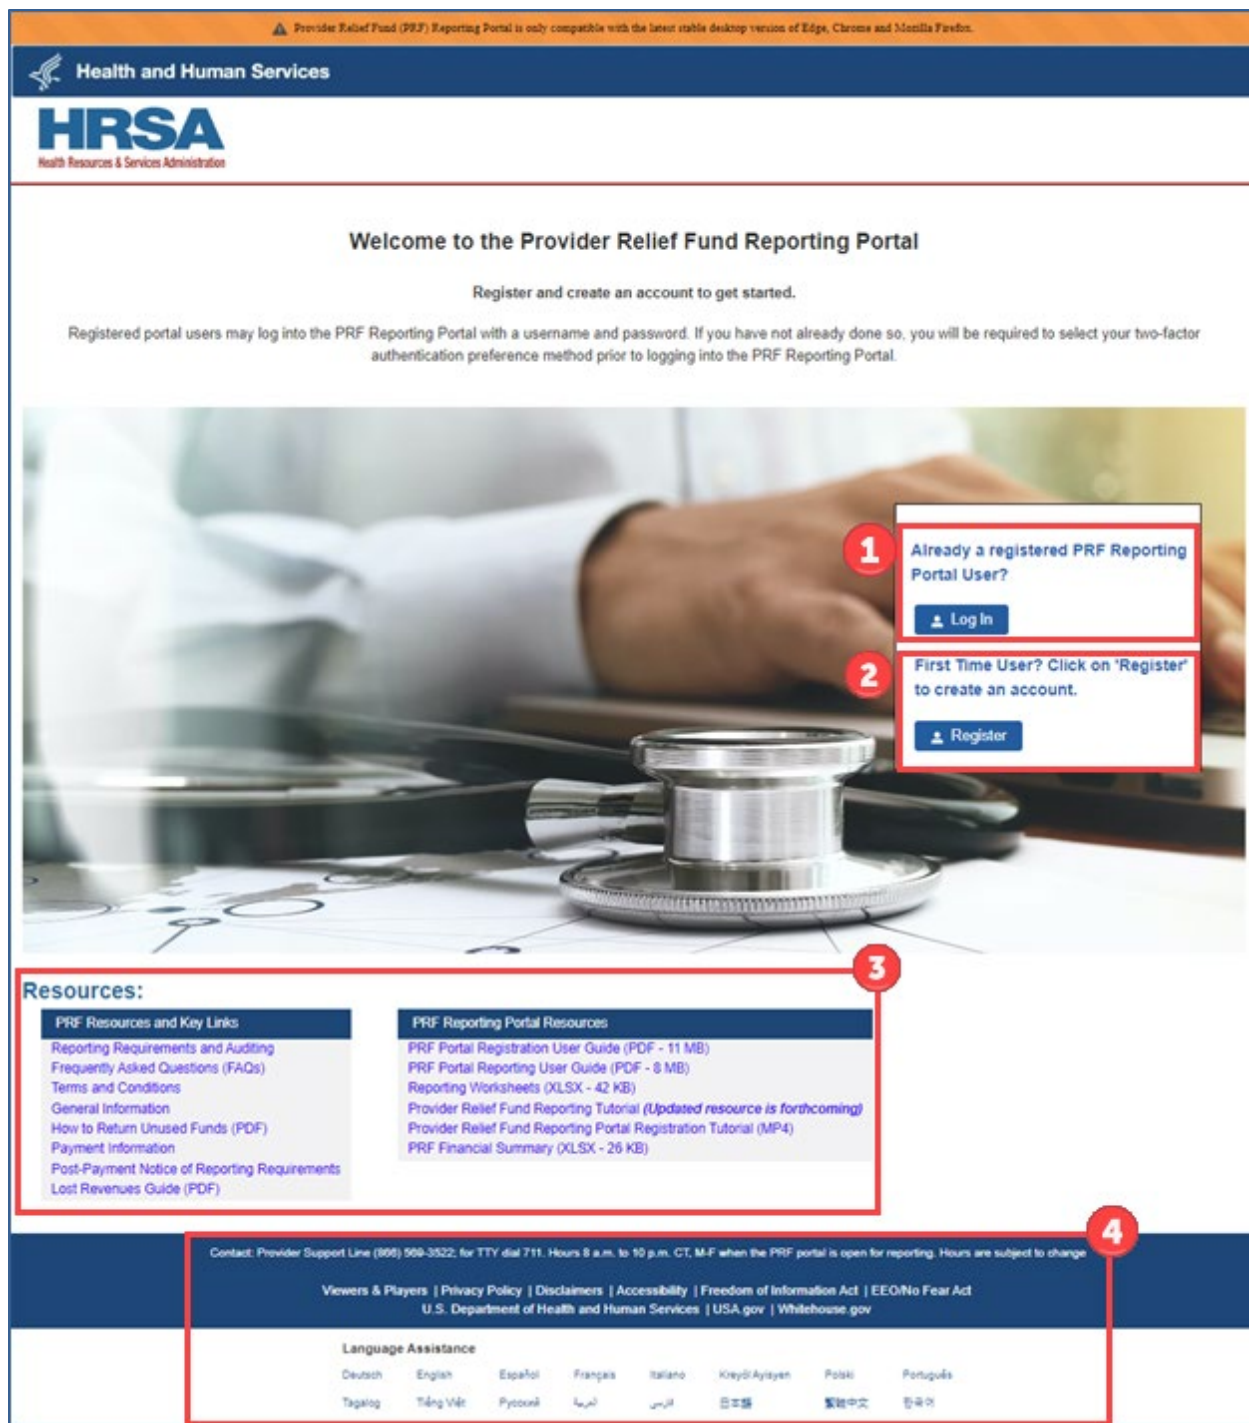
⚠ Provider Relief Fund (PRF) Reporting Portal is only compatible with the latest stable desktop version of Edge, Chrome and Mozilla Firefox.

Health and Human Services

HRSA
Health Resources & Services Administration

Welcome to the Provider Relief Fund Reporting Portal

Register and create an account to get started.

Registered portal users may log into the PRF Reporting Portal with a username and password. If you have not already done so, you will be required to select your two-factor authentication preference method prior to logging into the PRF Reporting Portal.

1

Already a registered PRF Reporting Portal User?

Log In

2

First Time User? Click on 'Register' to create an account.

Register

3

Resources:

PRF Resources and Key Links
Reporting Requirements and Auditing
Frequently Asked Questions (FAQs)
Terms and Conditions
General Information
How to Return Unused Funds (PDF)
Payment Information
Post-Payment Notice of Reporting Requirements
Lost Revenues Guide (PDF)

PRF Reporting Portal Resources
PRF Portal Registration User Guide (PDF - 11 MB)
PRF Portal Reporting User Guide (PDF - 8 MB)
Reporting Worksheets (XLSX - 42 KB)
Provider Relief Fund Reporting Tutorial (Updated resource is forthcoming)
Provider Relief Fund Reporting Portal Registration Tutorial (MP4)
PRF Financial Summary (XLSX - 26 KB)

4

Contact: Provider Support Line (866) 569-3522; for TTY dial 711. Hours 8 a.m. to 10 p.m. CT, M-F when the PRF portal is open for reporting. Hours are subject to change

Viewers & Players | Privacy Policy | Disclaimers | Accessibility | Freedom of Information Act | EEO/No Fear Act
U.S. Department of Health and Human Services | USA.gov | Whitehouse.gov

Language Assistance

Deutsch English Español Français Italiano Kreyòl Ayisyen Polski Português
Tagalog Tiếng Việt Русский العربية فارسی 日本語 繁體中文 한국어